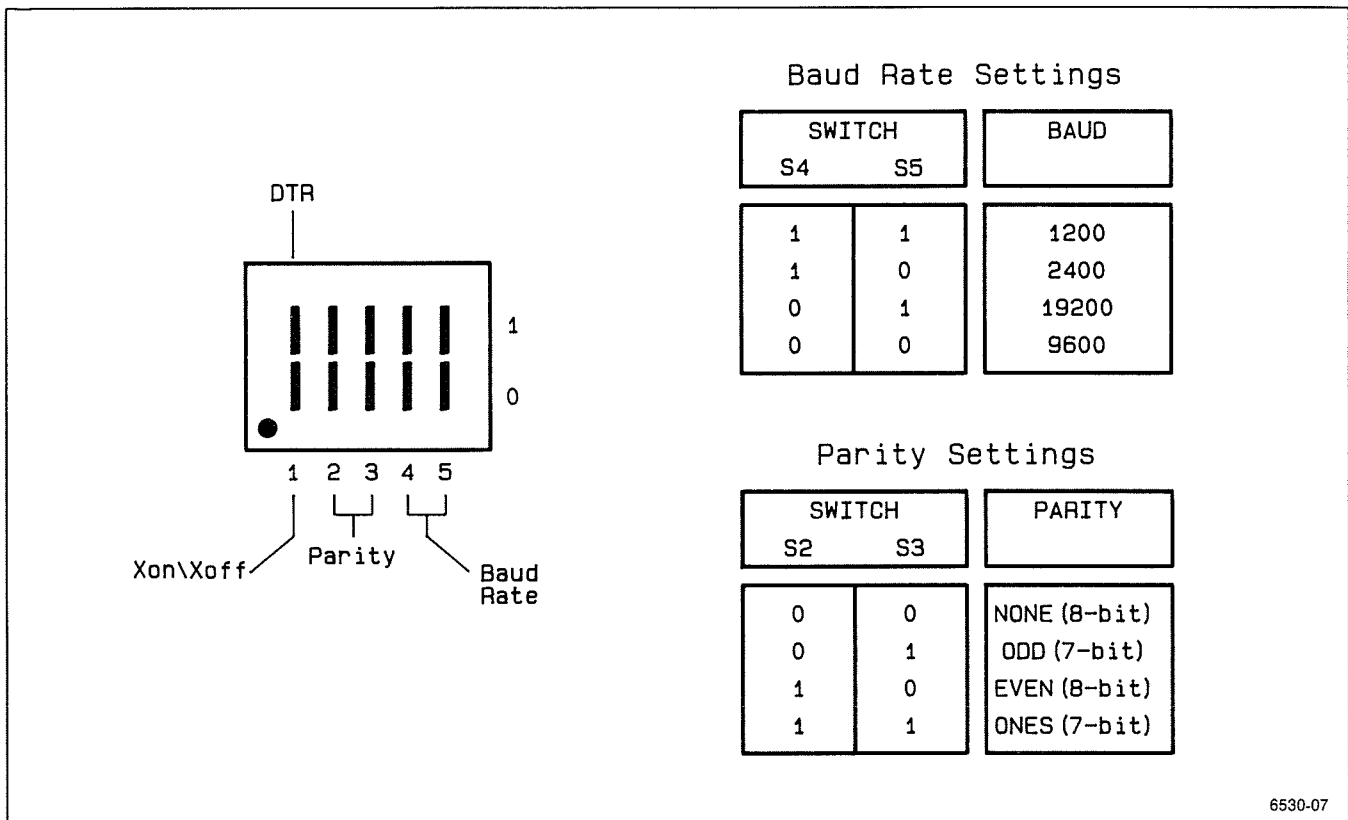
DTR

1

0

1 2 3 4 5

Xon\Xoff

Parity

Baud Rate

Baud Rate Settings

| SWITCH S4 | S5 | BAUD |
|---|---|---|
| 1 | 1 | 1200 |
| 1 | 0 | 2400 |
| 0 | 1 | 19200 |
| 0 | 0 | 9600 |

Parity Settings

| SWITCH S2 | S3 | PARITY |
|---|---|---|
| 0 | 0 | NONE (8-bit) |
| 0 | 1 | ODD (7-bit) |
| 1 | 0 | EVEN (8-bit) |
| 1 | 1 | ONES (7-bit) |

6530-07